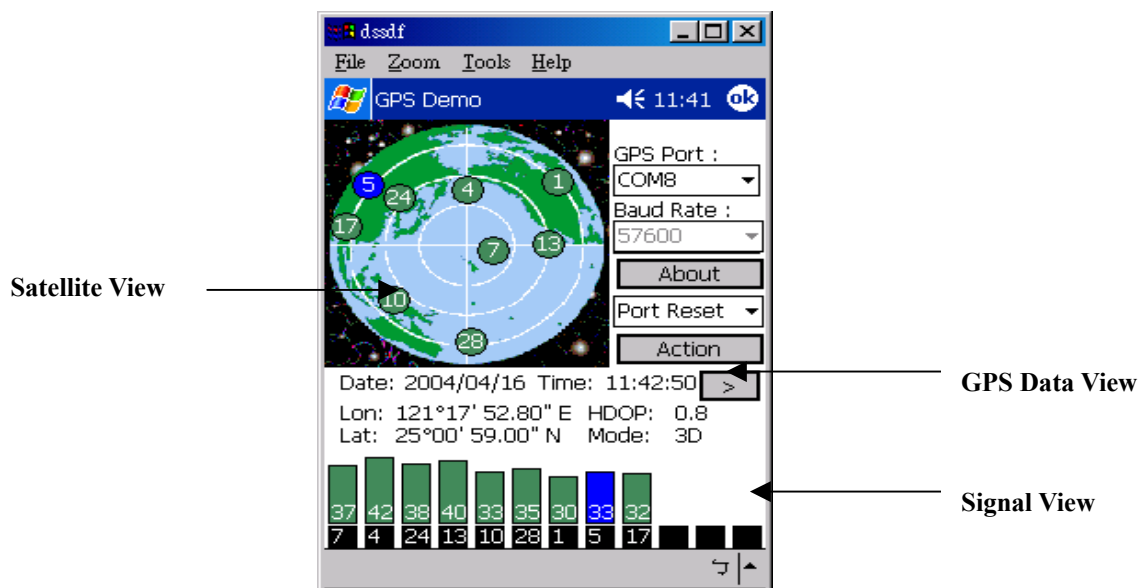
dssdf

File Zoom Tools Help

GPS Demo 11:41 ok

5 24 4 1 17 7 13 10 28

GPS Port :
COM8
Baud Rate :
57600
About
Port Reset
Action

Satellite View

Date: 2004/04/16 Time: 11:42:50 >

GPS Data View

Lon: 121°17' 52.80" E HDOP: 0.8
Lat: 25°00' 59.00" N Mode: 3D

| 37 | 42 | 38 | 40 | 33 | 35 | 30 | 33 | 32 |
|---|---|---|---|---|---|---|---|---|
| 7 | 4 | 24 | 13 | 10 | 28 | 1 | 5 | 17 |

Signal View